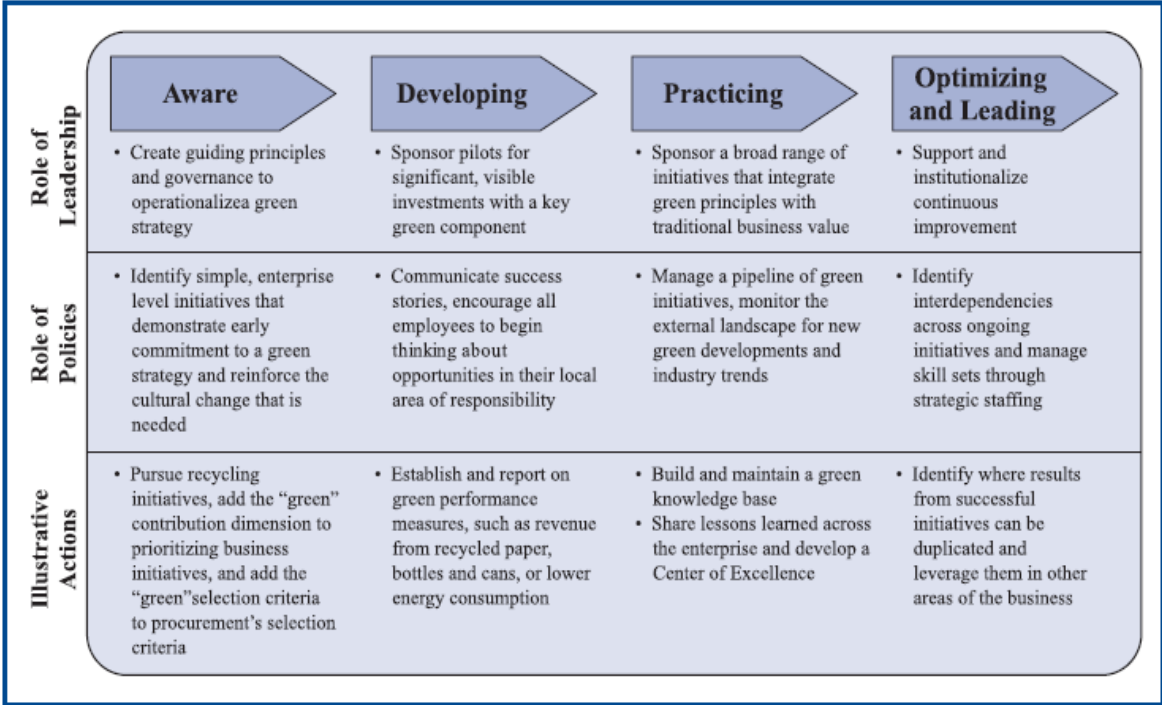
|  | Aware | Developing | Practicing | Optimizing and Leading |
|---|---|---|---|---|
| Role of Leadership | • Create guiding principles and governance to operationalizea green strategy | • Sponsor pilots for significant, visible investments with a key green component | • Sponsor a broad range of initiatives that integrate green principles with traditional business value | • Support and institutionalize continuous improvement |
| Role of Policies | • Identify simple, enterprise level initiatives that demonstrate early commitment to a green strategy and reinforce the cultural change that is needed | • Communicate success stories, encourage all employees to begin thinking about opportunities in their local area of responsibility | • Manage a pipeline of green initiatives, monitor the external landscape for new green developments and industry trends | • Identify interdependencies across ongoing initiatives and manage skill sets through strategic staffing |
| Illustrative Actions | • Pursue recycling initiatives, add the "green" contribution dimension to prioritizing business initiatives, and add the "green"selection criteria to procurement's selection criteria | • Establish and report on green performance measures, such as revenue from recycled paper, bottles and cans, or lower energy consumption | • Build and maintain a green knowledge base • Share lessons learned across the enterprise and develop a Center of Excellence | • Identify where results from successful initiatives can be duplicated and leverage them in other areas of the business |